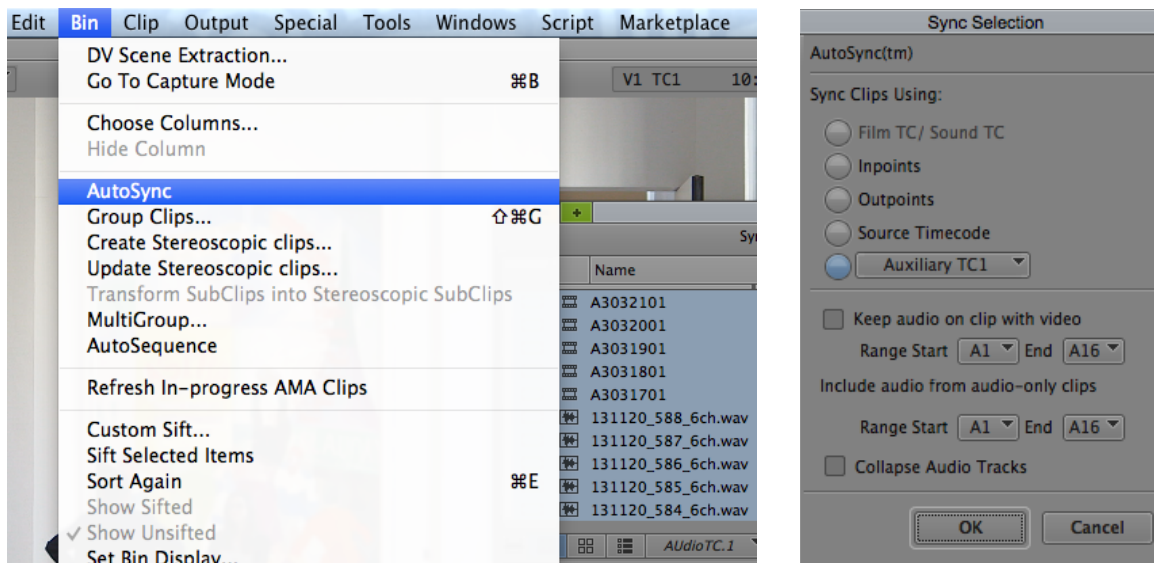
Edit Bin Clip Output Special Tools Windows Script Marketplace

DV Scene Extraction...
Go To Capture Mode ⌘B

Choose Columns...
Hide Column

AutoSync
Group Clips... ⇧⌘G
Create Stereoscopic clips...
Update Stereoscopic clips...
Transform SubClips into Stereoscopic SubClips
MultiGroup...
AutoSequence

Refresh In-progress AMA Clips

Custom Sift...
Sift Selected Items
Sort Again ⌘E
Show Sifted
✓ Show Unsifted
Set Bin Display...

V1 TC1 10:

Sy

Name
A3032101
A3032001
A3031901
A3031801
A3031701
131120_588_6ch.wav
131120_587_6ch.wav
131120_586_6ch.wav
131120_585_6ch.wav
131120_584_6ch.wav

AUdioTC.1

Sync Selection

AutoSync(tm)

Sync Clips Using:

Film TC/ Sound TC
Inpoints
Outpoints
Source Timecode
Auxiliary TC1

Keep audio on clip with video
Range Start A1 End A16
Include audio from audio-only clips
Range Start A1 End A16
Collapse Audio Tracks

OK Cancel